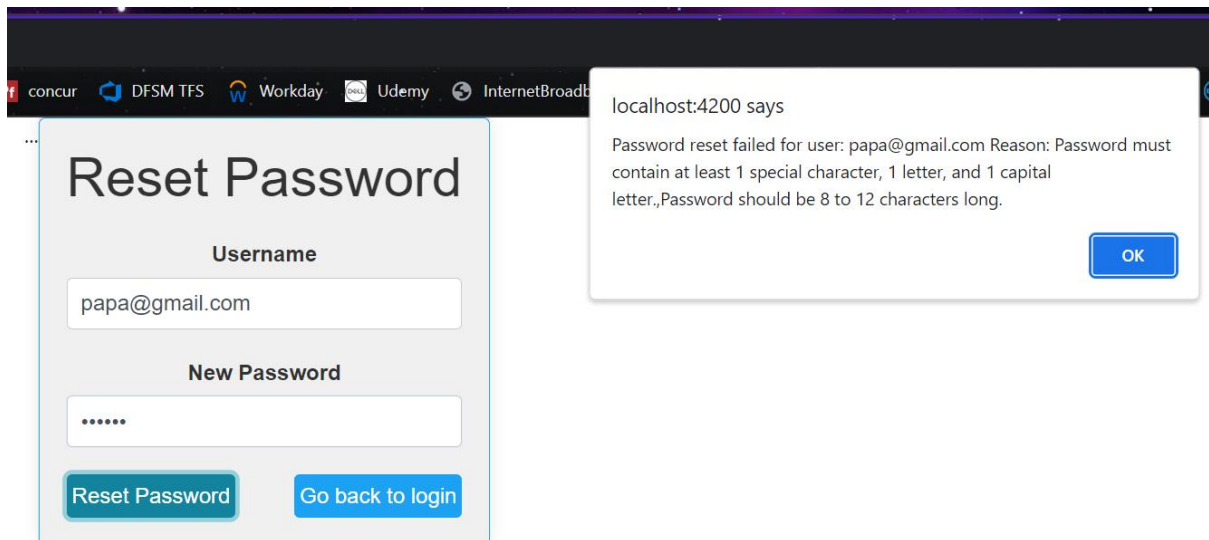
concur DFSM TFS Workday Udemy InternetBroadb

localhost:4200 says

Password reset failed for user: papa@gmail.com Reason: Password must contain at least 1 special character, 1 letter, and 1 capital letter.,Password should be 8 to 12 characters long.

OK

Reset Password

Username

papa@gmail.com

New Password

••••••

Reset Password

Go back to login